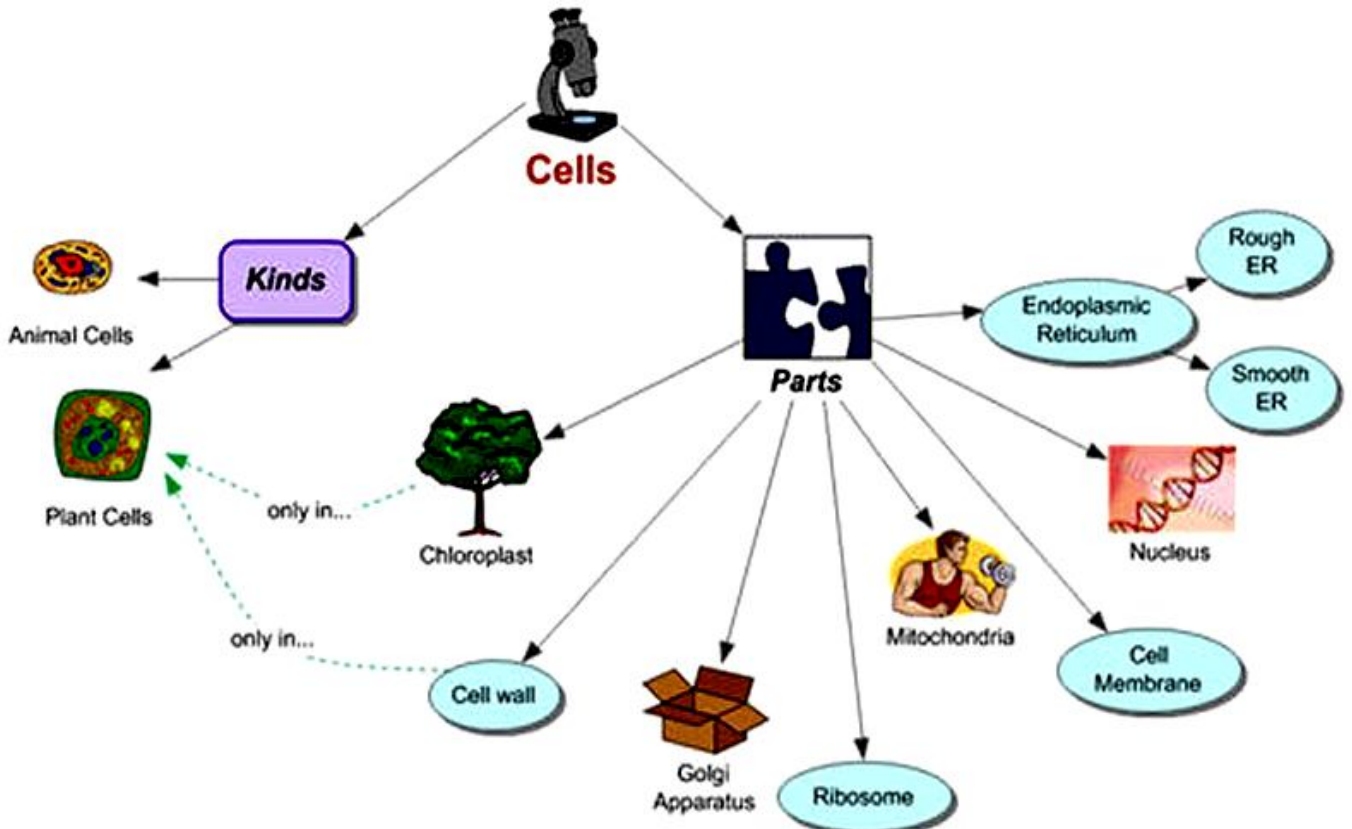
Cells

Kinds

Animal Cells

Plant Cells

Parts

Endoplasmic Reticulum

Rough ER

Smooth ER

Chloroplast

only in...

only in...

Nucleus

Mitochondria

Cell Membrane

Cell wall

Golgi Apparatus

Ribosome